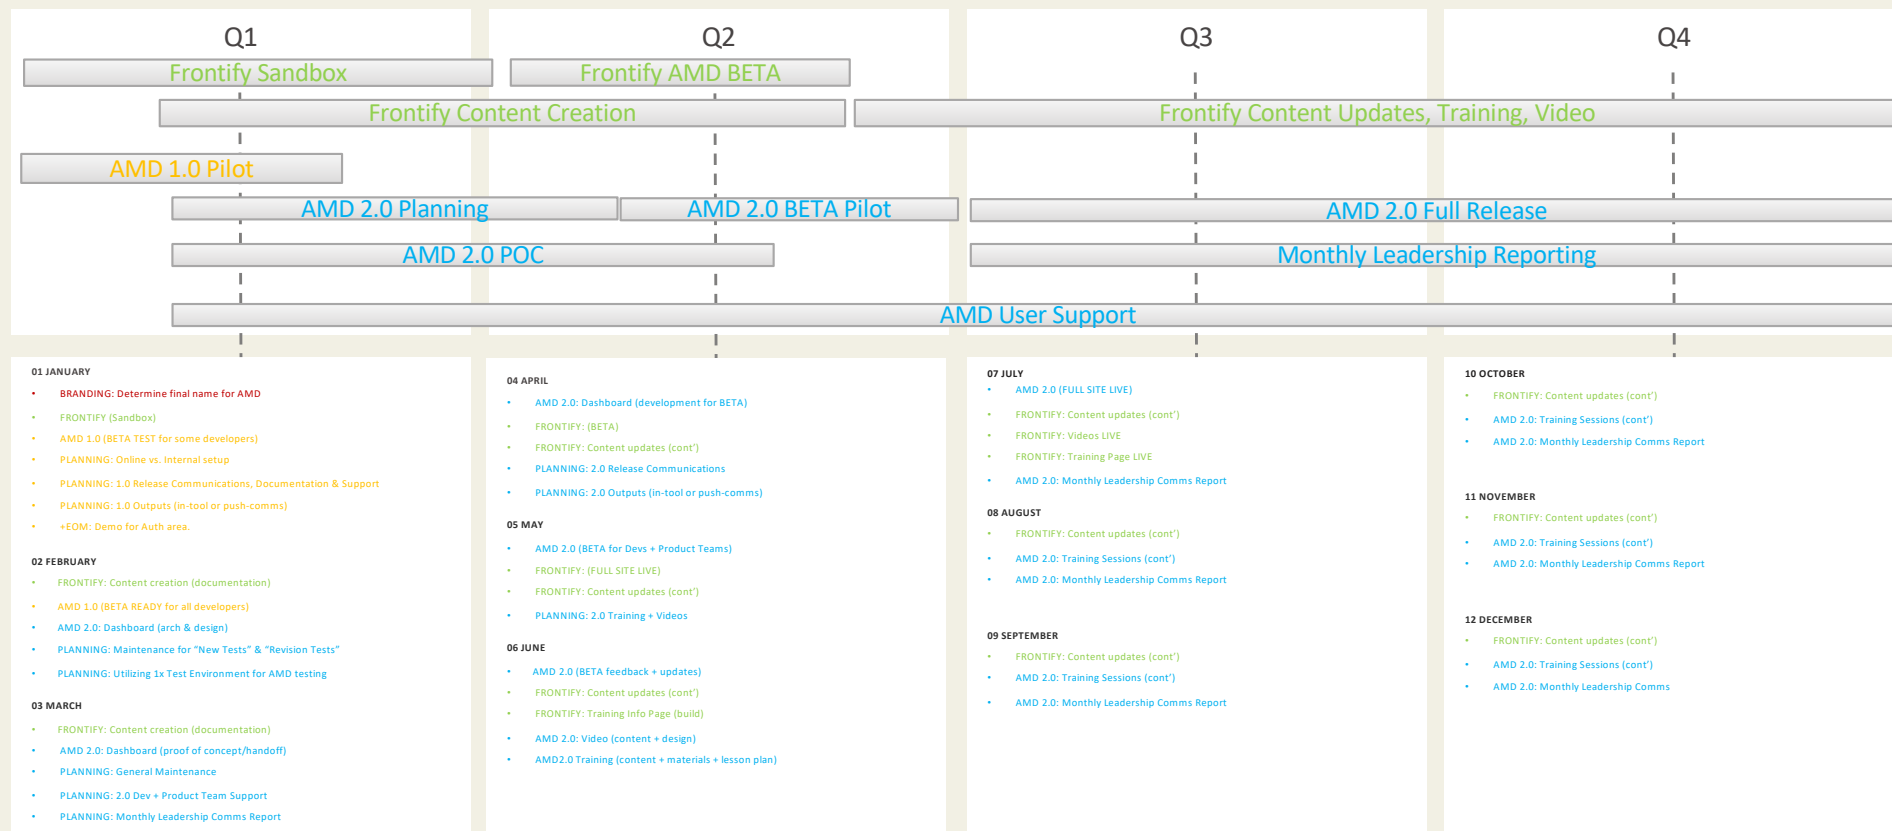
Q1

Q2

Q3

Q4

Frontify Sandbox

Frontify AMD BETA

Frontify Content Creation

Frontify Content Updates, Training, Video

AMD 1.0 Pilot

AMD 2.0 Planning

AMD 2.0 BETA Pilot

AMD 2.0 Full Release

AMD 2.0 POC

Monthly Leadership Reporting

AMD User Support

01 JANUARY
• BRANDING: Determine final name for AMD
• FRONTIFY (Sandbox)
• AMD 1.0 (BETA TEST for some developers)
• PLANNING: Online vs. Internal setup
• PLANNING: 1.0 Release Communications, Documentation & Support
• PLANNING: 1.0 Outputs (in-tool or push-comms)
• +EOM: Demo for Auth area.

02 FEBRUARY
• FRONTIFY: Content creation (documentation)
• AMD 1.0 (BETA READY for all developers)
• AMD 2.0: Dashboard (arch & design)
• PLANNING: Maintenance for "New Tests" & "Revision Tests"
• PLANNING: Utilizing 1x Test Environment for AMD testing

03 MARCH
• FRONTIFY: Content creation (documentation)
• AMD 2.0: Dashboard (proof of concept/handoff)
• PLANNING: General Maintenance
• PLANNING: 2.0 Dev + Product Team Support
• PLANNING: Monthly Leadership Comms Report

04 APRIL
• AMD 2.0: Dashboard (development for BETA)
• FRONTIFY: (BETA)
• FRONTIFY: Content updates (cont')
• PLANNING: 2.0 Release Communications
• PLANNING: 2.0 Outputs (in-tool or push-comms)

05 MAY
• AMD 2.0 (BETA for Devs + Product Teams)
• FRONTIFY: (FULL SITE LIVE)
• FRONTIFY: Content updates (cont')
• PLANNING: 2.0 Training + Videos

06 JUNE
• AMD 2.0 (BETA feedback + updates)
• FRONTIFY: Content updates (cont')
• FRONTIFY: Training Info Page (build)
• AMD 2.0: Video (content + design)
• AMD2.0 Training (content + materials + lesson plan)

07 JULY
• AMD 2.0 (FULL SITE LIVE)
• FRONTIFY: Content updates (cont')
• FRONTIFY: Videos LIVE
• FRONTIFY: Training Page LIVE
• AMD 2.0: Monthly Leadership Comms Report

08 AUGUST
• FRONTIFY: Content updates (cont')
• AMD 2.0: Training Sessions (cont')
• AMD 2.0: Monthly Leadership Comms Report

09 SEPTEMBER
• FRONTIFY: Content updates (cont')
• AMD 2.0: Training Sessions (cont')
• AMD 2.0: Monthly Leadership Comms Report

10 OCTOBER
• FRONTIFY: Content updates (cont')
• AMD 2.0: Training Sessions (cont')
• AMD 2.0: Monthly Leadership Comms Report

11 NOVEMBER
• FRONTIFY: Content updates (cont')
• AMD 2.0: Training Sessions (cont')
• AMD 2.0: Monthly Leadership Comms Report

12 DECEMBER
• FRONTIFY: Content updates (cont')
• AMD 2.0: Training Sessions (cont')
• AMD 2.0: Monthly Leadership Comms